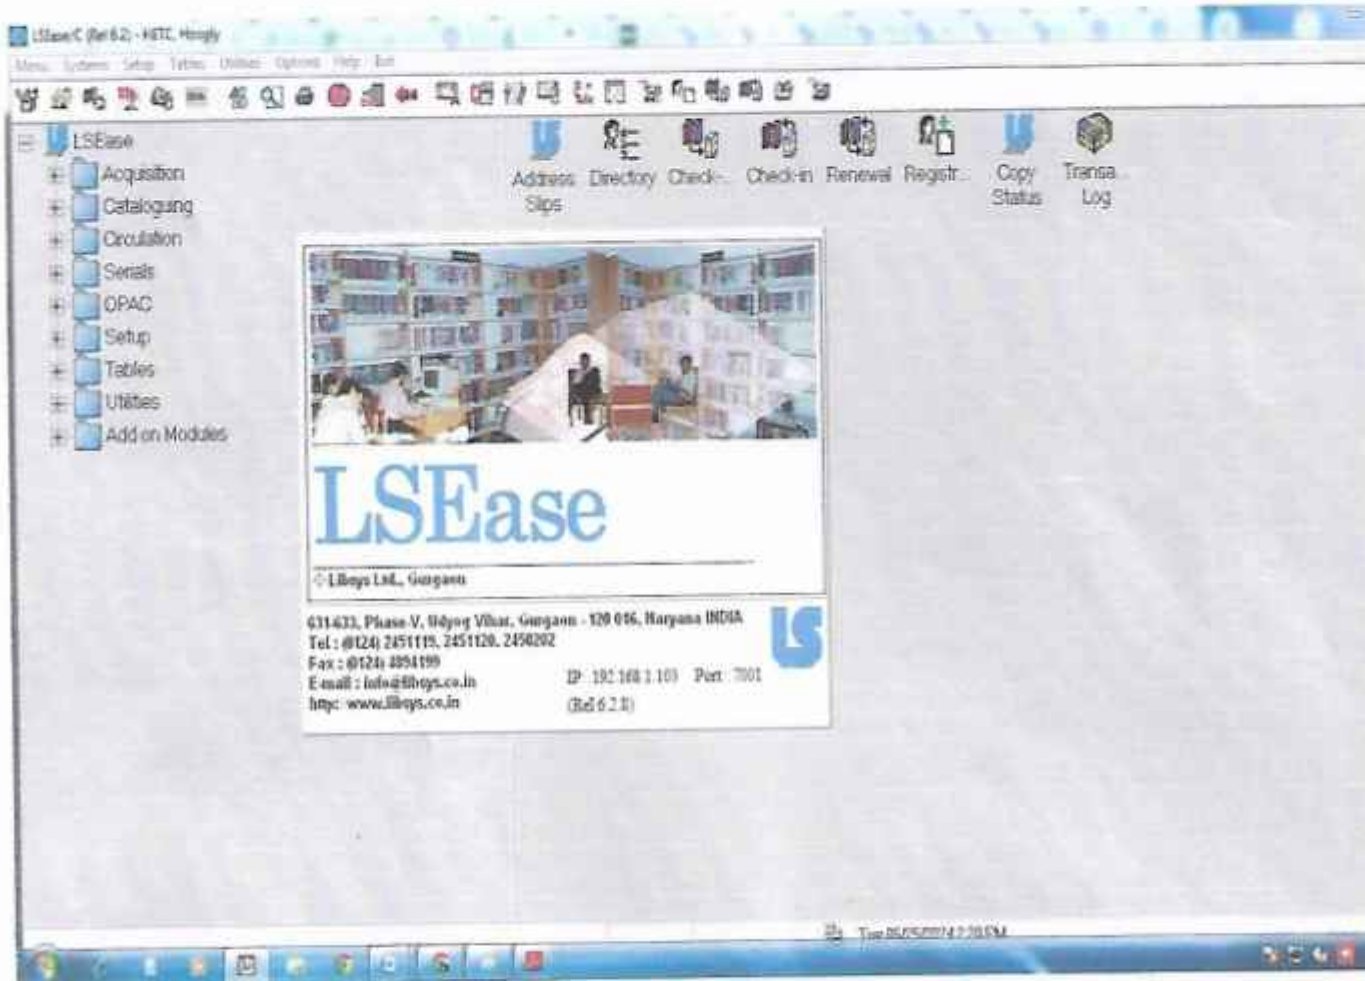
LSEase/C (Rel 6.2) - HITC, Hoogly

Menu Systems Setup Tables Utilities Options Help Exit

LSEase
Acquisition
Cataloguing
Circulation
Serials
OPAC
Setup
Tables
Utilities
Add on Modules

Address Slips
Directory
Check-...
Check-in
Renewal
Registr...
Copy Status
Transa... Log

LSEase

© Libsys Ltd., Gurgaon

631-633, Phase V, Udyog Vihar, Gurgaon - 120 016, Haryana INDIA
Tel : (0124) 2451115, 2451120, 2450202
Fax : (0124) 4894199
E-mail : info@libsys.co.in
http: www.libsys.co.in

IP 192.168.1.103 Port 7001
(Rel 6.2.8)

Tue 05/05/2014 2:28PM